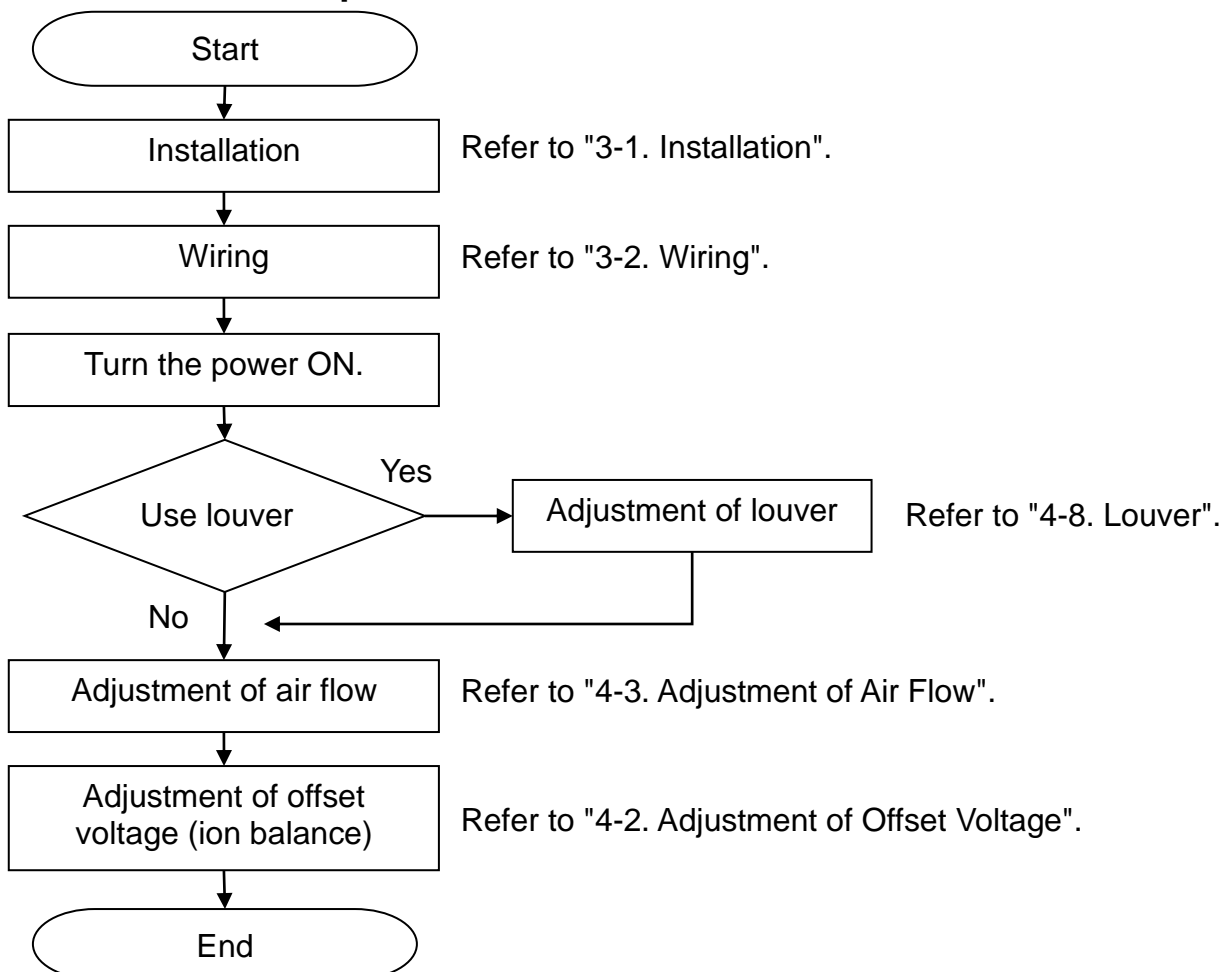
Start

Installation

Refer to "3-1. Installation".

Wiring

Refer to "3-2. Wiring".

Turn the power ON.

Use louver

Yes

Adjustment of louver

Refer to "4-8. Louver".

No

Adjustment of air flow

Refer to "4-3. Adjustment of Air Flow".

Adjustment of offset voltage (ion balance)

Refer to "4-2. Adjustment of Offset Voltage".

End